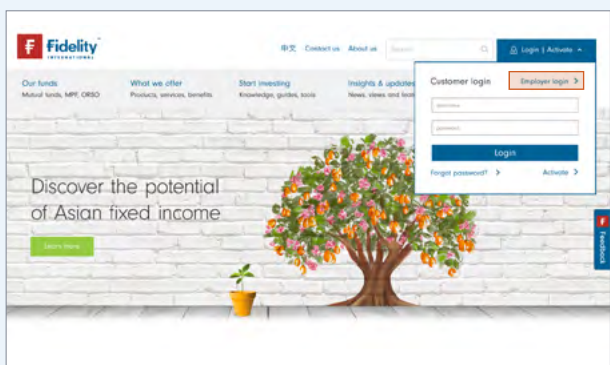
Fidelity INTERNATIONAL

中文 Contact us About us Search Login | Activate

Our funds
Mutual funds, MPF, ORSO

What we offer
Products, services, benefits

Start investing
Knowledge, guides, tools

Insights & updates
News, views and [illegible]

Customer login
Employer login >

Username

Password

Login

Forgot password? >
Activate >

Discover the potential of Asian fixed income

Learn more

Feedback